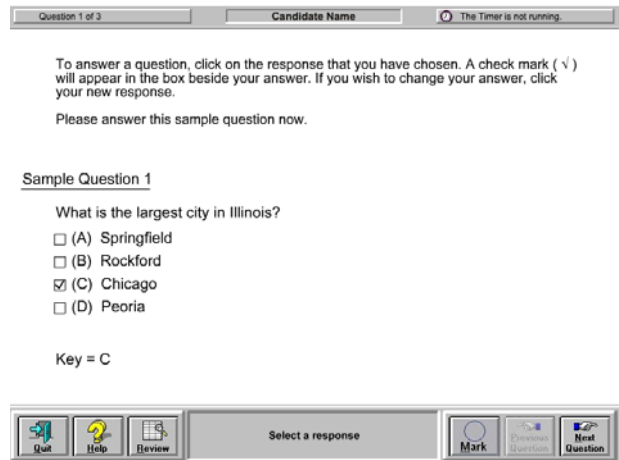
Question 1 of 3 | Candidate Name | The Timer is not running.

To answer a question, click on the response that you have chosen. A check mark ( √ ) will appear in the box beside your answer. If you wish to change your answer, click your new response.

Please answer this sample question now.

Sample Question 1

What is the largest city in Illinois?

☐ (A) Springfield
☐ (B) Rockford
☑ (C) Chicago
☐ (D) Peoria

Key = C

Quit | Help | Review | Select a response | Mark | Previous Question | Next Question